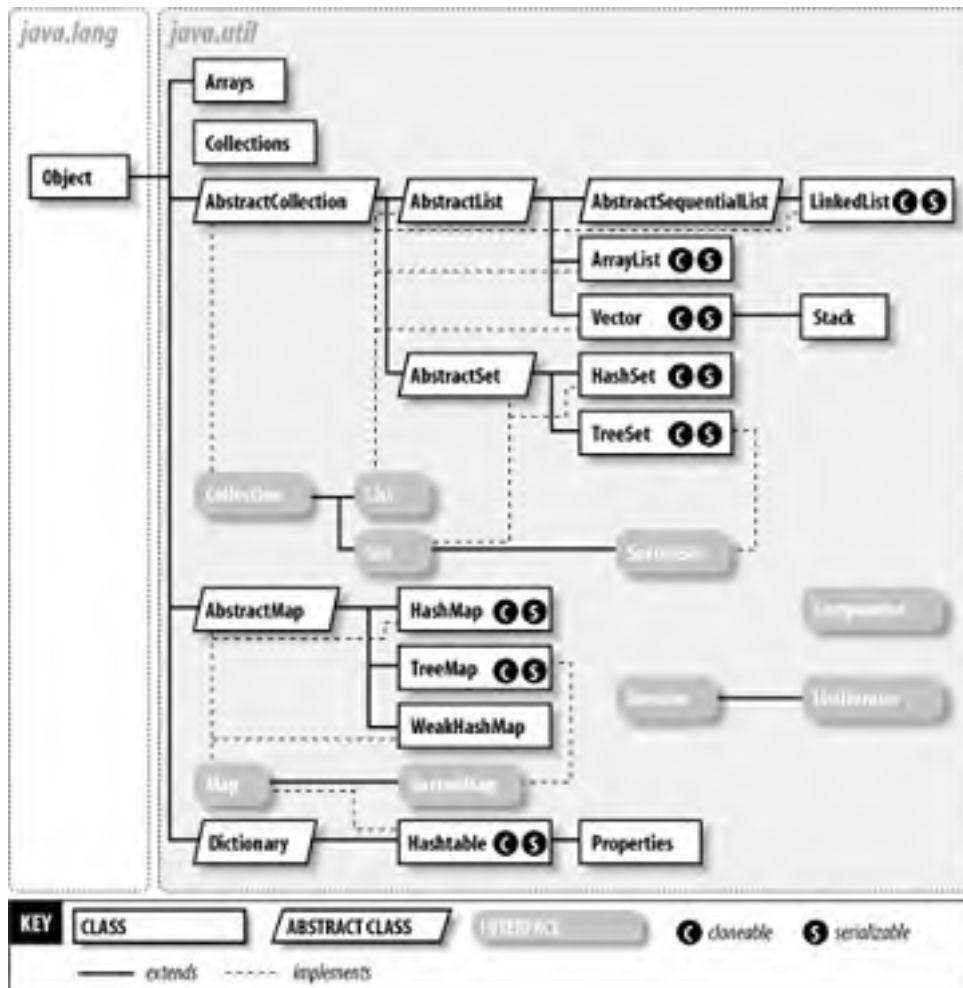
java.lang

java.util

Object

Arrays

Collections

AbstractCollection

AbstractList

AbstractSequentialList

LinkedList C S

ArrayList C S

Vector C S

Stack

AbstractSet

HashSet C S

TreeSet C S

Collection

List

Set

SortedSet

Comparator

Enumeration

ListIterator

AbstractMap

HashMap C S

TreeMap C S

WeakHashMap

Map

SortedMap

Dictionary

Hashtable C S

Properties

KEY

CLASS

ABSTRACT CLASS

INTERFACE

C cloneable

S serializable

extends

implements